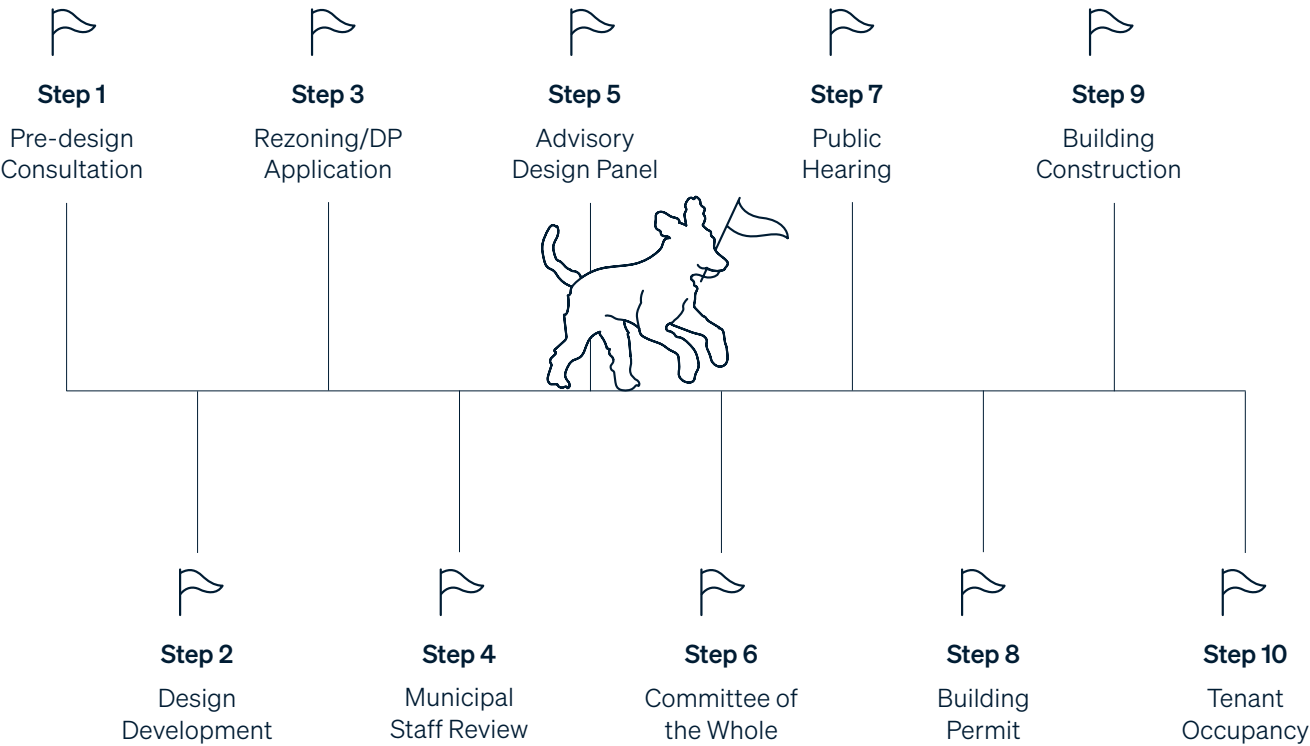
Step 1
Pre-design Consultation

Step 3
Rezoning/DP Application

Step 5
Advisory Design Panel

Step 7
Public Hearing

Step 9
Building Construction

Step 2
Design Development

Step 4
Municipal Staff Review

Step 6
Committee of the Whole

Step 8
Building Permit

Step 10
Tenant Occupancy